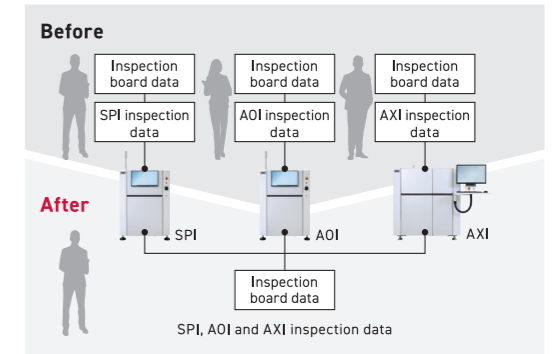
Before

Inspection board data

SPI inspection data

Inspection board data

AOI inspection data

Inspection board data

AXI inspection data

After

SPI

AOI

AXI

Inspection board data

SPI, AOI and AXI inspection data